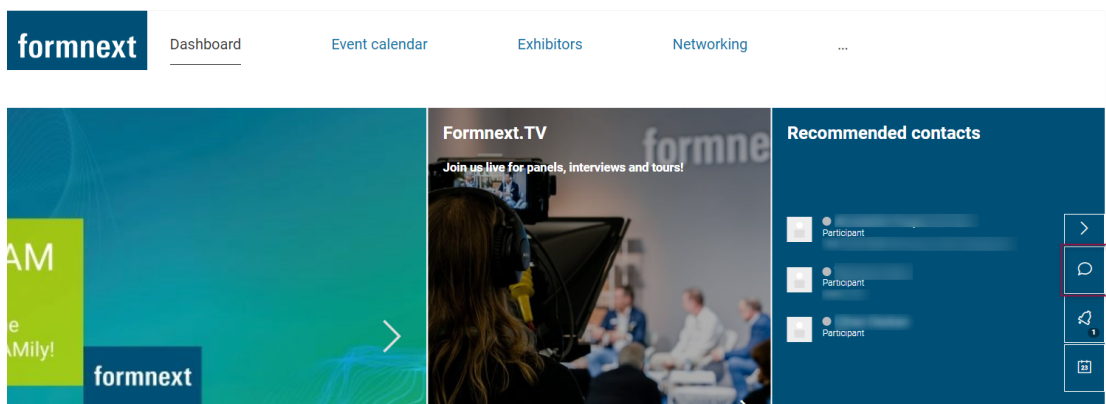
formnext

Dashboard Event calendar Exhibitors Networking ...

AM
e
AMily!
formnext

Formnext.TV
Join us live for panels, interviews and tours!
formne

Recommended contacts
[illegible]
Participant
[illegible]
Participant
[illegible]
Participant

1
23